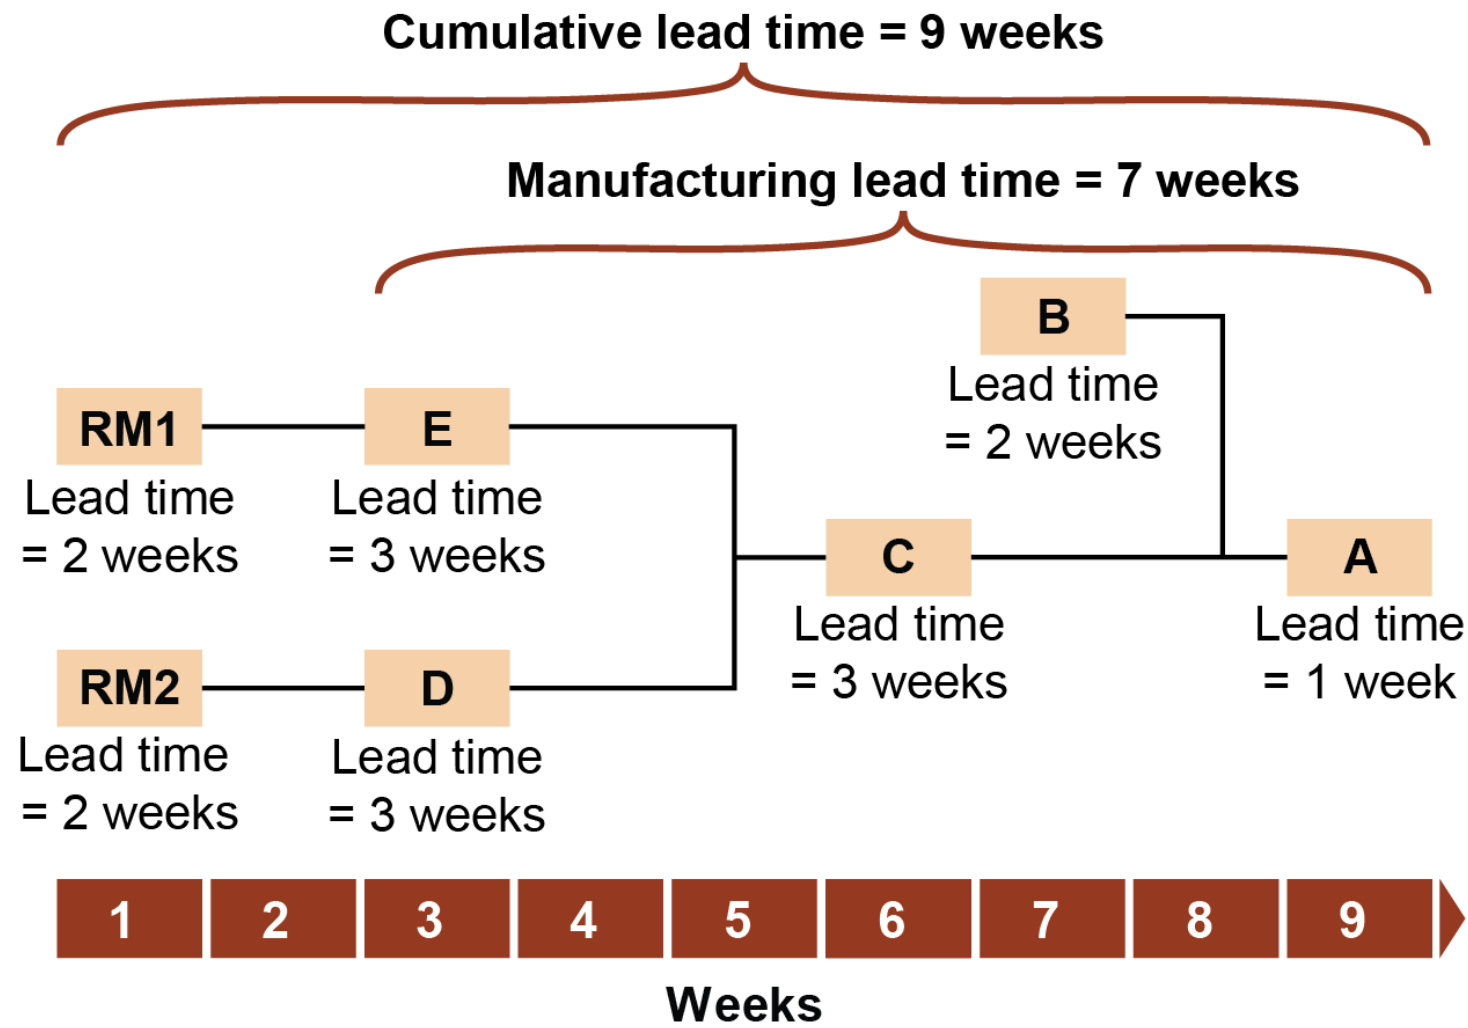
Cumulative lead time = 9 weeks

Manufacturing lead time = 7 weeks

B
Lead time = 2 weeks

RM1
Lead time = 2 weeks

E
Lead time = 3 weeks

C
Lead time = 3 weeks

A
Lead time = 1 week

RM2
Lead time = 2 weeks

D
Lead time = 3 weeks

| 1 | 2 | 3 | 4 | 5 | 6 | 7 | 8 | 9 |
|---|---|---|---|---|---|---|---|---|

Weeks